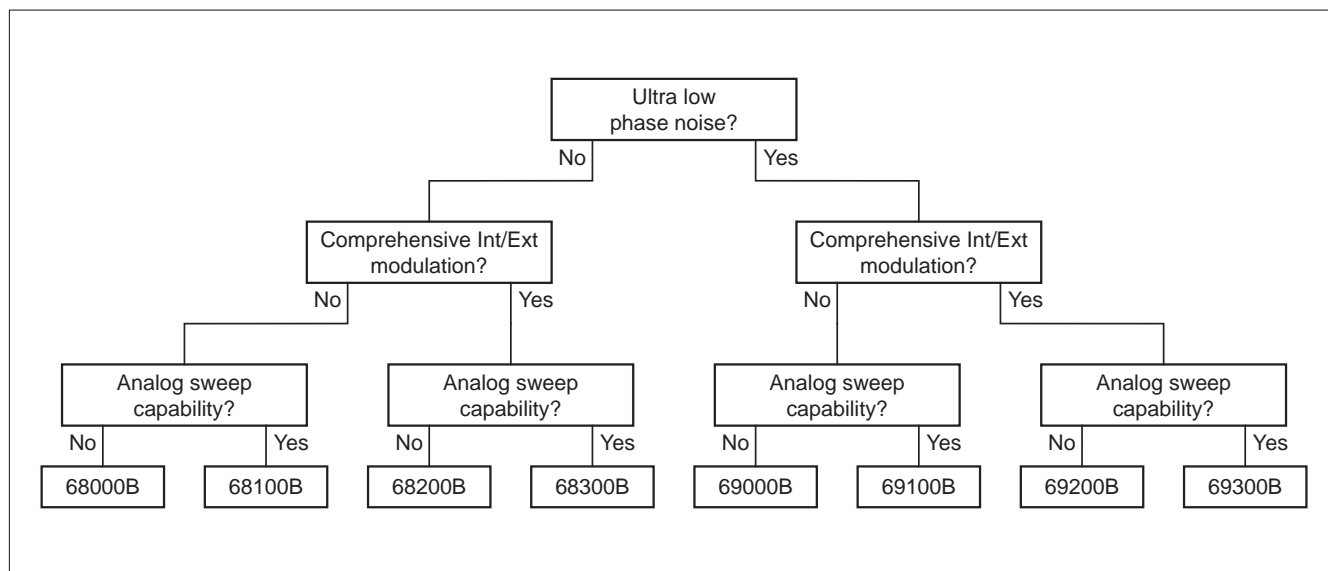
Ultra low phase noise?

No

Yes

Comprehensive Int/Ext modulation?

No

Yes

Comprehensive Int/Ext modulation?

No

Yes

Analog sweep capability?

No

Yes

Analog sweep capability?

No

Yes

Analog sweep capability?

No

Yes

Analog sweep capability?

No

Yes

68000B

68100B

68200B

68300B

69000B

69100B

69200B

69300B